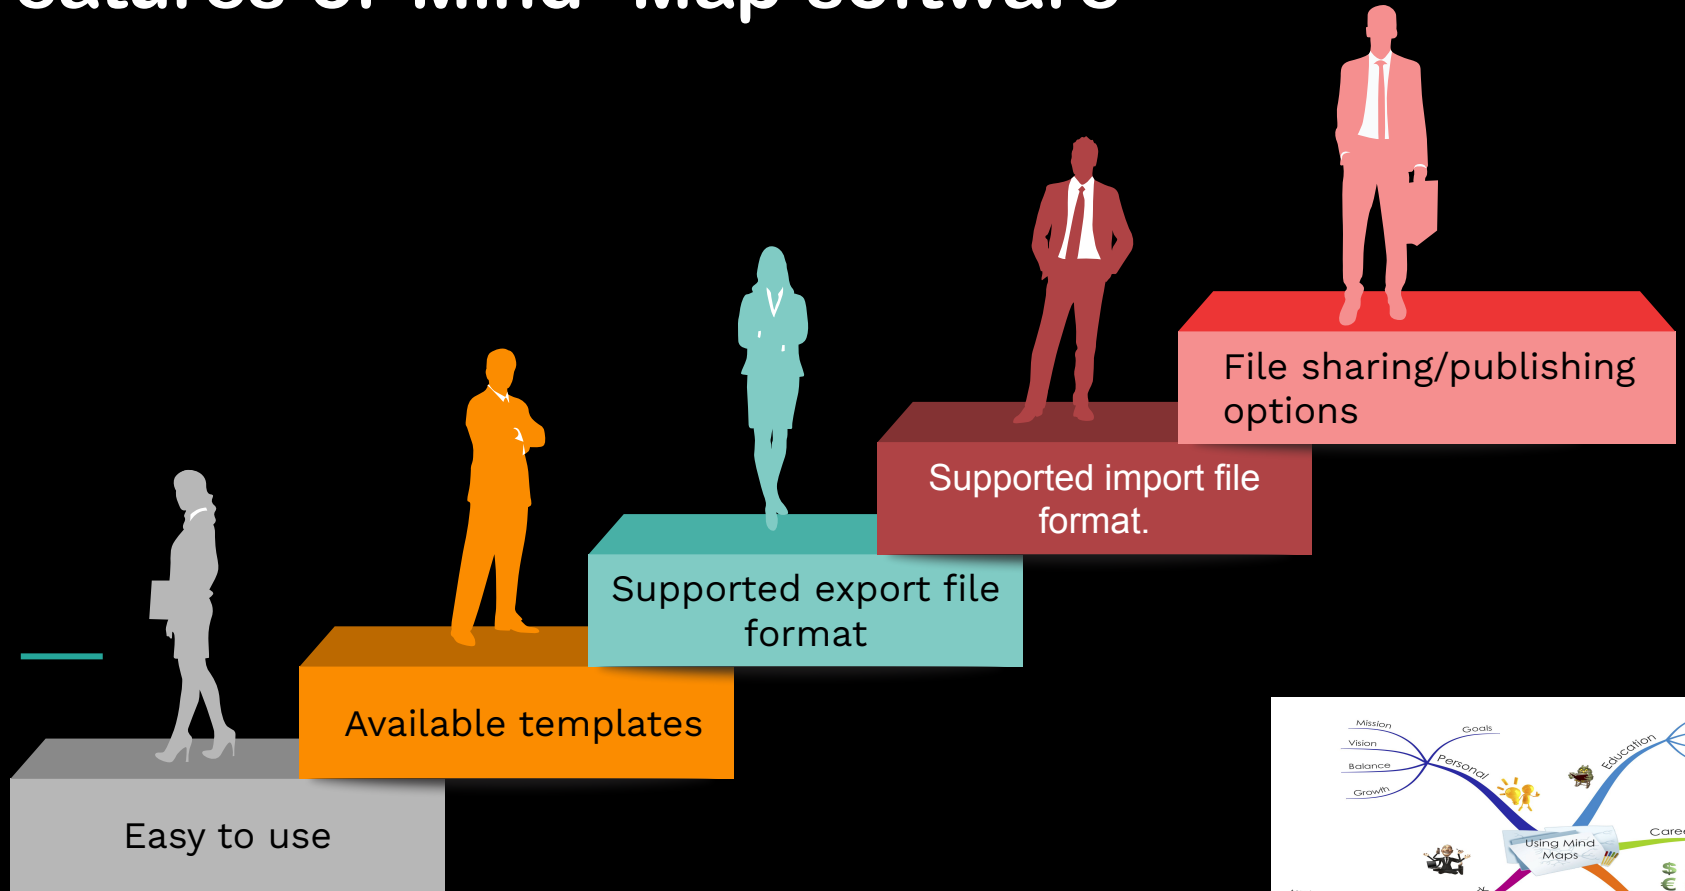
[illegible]eatures of mind- map software

File sharing/publishing options

Supported import file format.

Supported export file format

Available templates

Easy to use

Mission
Vision
Balance
Growth
Goals
Personal
Education
Care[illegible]
Using Mind Maps